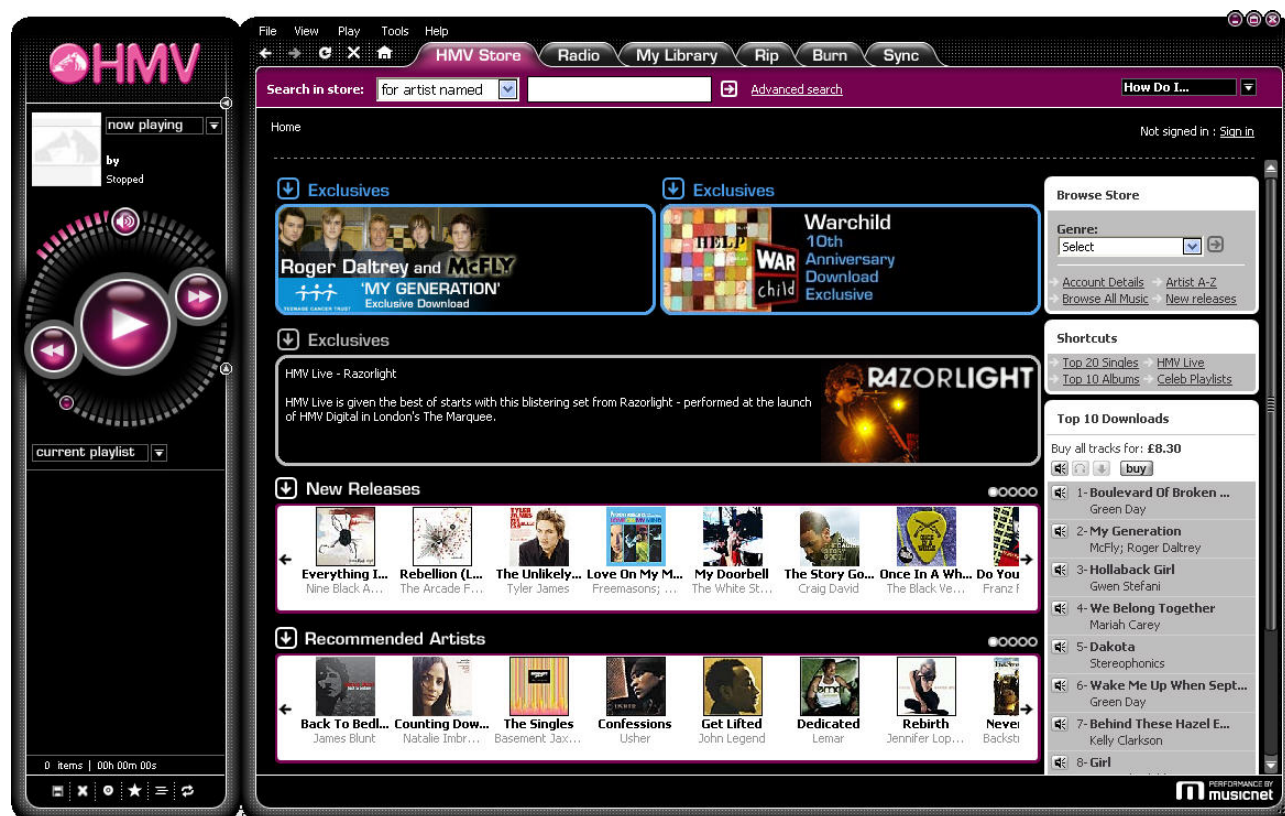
HMV

now playing

by
Stopped

current playlist

0 items | 00h 00m 00s

File View Play Tools Help

HMV Store Radio My Library Rip Burn Sync

Search in store: for artist named Advanced search

How Do I...

Home

Not signed in : Sign in

Exclusives

Roger Daltrey and McFLY
TEENAGE CANCER TRUST 'MY GENERATION'
Exclusive Download

Exclusives

HELP
WAR child
Warchild
10th Anniversary Download Exclusive

Exclusives

HMV Live - Razorlight

HMV Live is given the best of starts with this blistering set from Razorlight - performed at the launch of HMV Digital in London's The Marquee.

RAZORLIGHT

New Releases

Everything I... Nine Black A...
Rebellion (L... The Arcade F...
The Unlikely... Tyler James
Love On My M... Freemasons; ...
My Doorbell The White St...
The Story Go... Craig David
Once In A Wh... The Black Ve...
Do You Franz F

Recommended Artists

Back To Bedl... James Blunt
Counting Dow... Natalie Imbr...
The Singles Basement Jax...
Confessions Usher
Get Lifted John Legend
Dedicated Lemar
Rebirth Jennifer Lop...
Never Backst

Browse Store

Genre:
Select

Account Details Artist A-Z
Browse All Music New releases

Shortcuts

Top 20 Singles HMV Live
Top 10 Albums Celeb Playlists

Top 10 Downloads

Buy all tracks for: £8.30
buy

1- Boulevard Of Broken ...
Green Day
2- My Generation
McFly; Roger Daltrey
3- Hollaback Girl
Gwen Stefani
4- We Belong Together
Mariah Carey
5- Dakota
Stereophonics
6- Wake Me Up When Sept...
Green Day
7- Behind These Hazel E...
Kelly Clarkson
8- Girl

PERFORMANCE BY musicnet